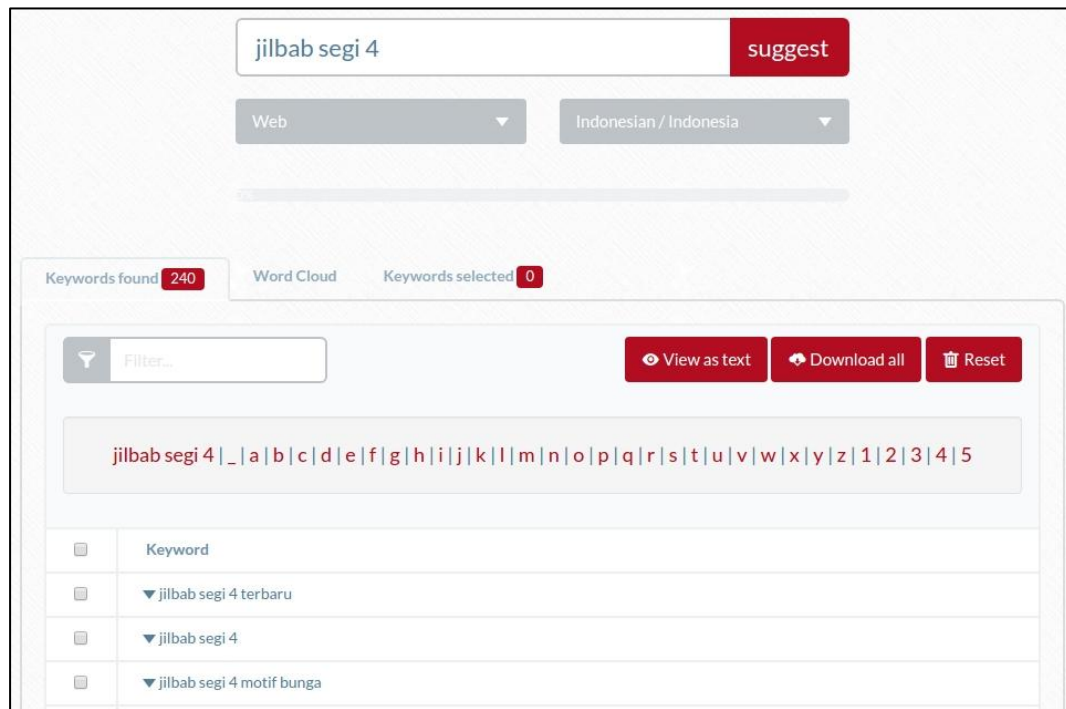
jilbab segi 4

suggest

Web

Indonesian / Indonesia

Keywords found 240

Word Cloud

Keywords selected 0

Filter...

View as text

Download all

Reset

jilbab segi 4 | _ | a | b | c | d | e | f | g | h | i | j | k | l | m | n | o | p | q | r | s | t | u | v | w | x | y | z | 1 | 2 | 3 | 4 | 5

| | Keyword |
|---|---|
| | ▾ jilbab segi 4 terbaru |
| | ▾ jilbab segi 4 |
| | ▾ jilbab segi 4 motif bunga |